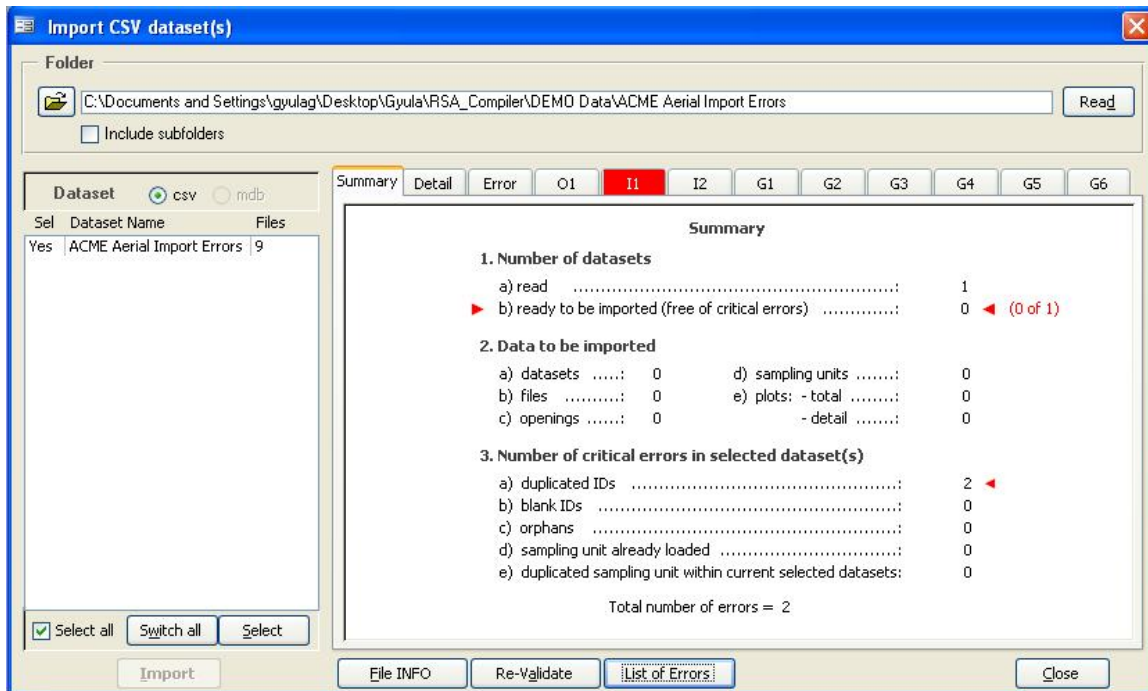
Import CSV dataset(s)

Folder

C:\Documents and Settings\gyulag\Desktop\Gyula\RSA_Compiler\DEMO Data\ACME Aerial Import Errors

Read

Include subfolders

Dataset csv mdb

| Sel | Dataset Name | Files |
|---|---|---|
| Yes | ACME Aerial Import Errors | 9 |

Select all Switch all Select

Import

Summary Detail Error O1 I1 I2 G1 G2 G3 G4 G5 G6

Summary

1. Number of datasets

a) read ........................................................: 1
b) ready to be imported (free of critical errors) ..............: 0 (0 of 1)

2. Data to be imported

a) datasets ......: 0
b) files ..........: 0
c) openings ......: 0
d) sampling units ........: 0
e) plots: - total ........: 0
- detail ........: 0

3. Number of critical errors in selected dataset(s)

a) duplicated IDs ................................................: 2
b) blank IDs ......................................................: 0
c) orphans ........................................................: 0
d) sampling unit already loaded ..................................: 0
e) duplicated sampling unit within current selected datasets: 0

Total number of errors = 2

File INFO Re-Validate List of Errors Close